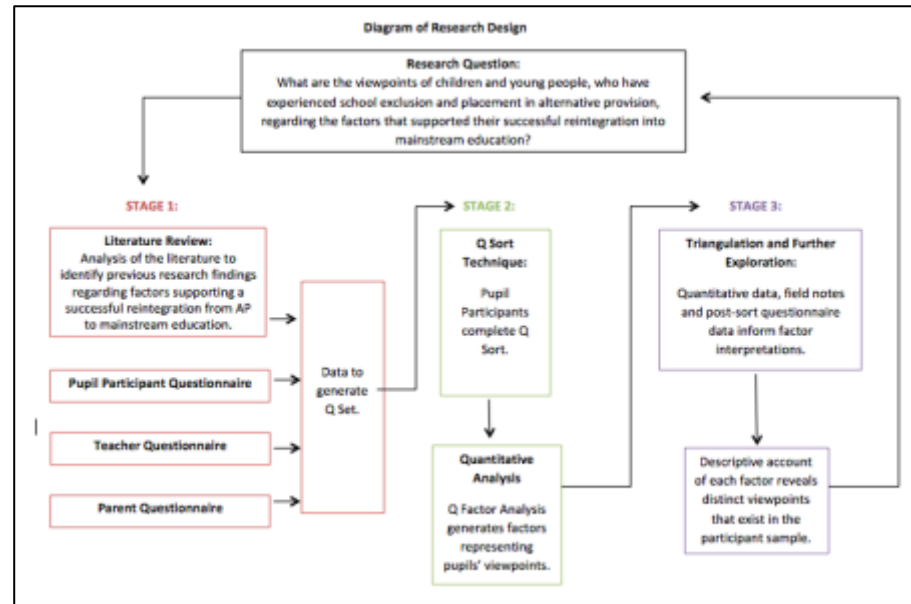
Diagram of Research Design

Research Question:
What are the viewpoints of children and young people, who have experienced school exclusion and placement in alternative provision, regarding the factors that supported their successful reintegration into mainstream education?

STAGE 1:

Literature Review:
Analysis of the literature to identify previous research findings regarding factors supporting a successful reintegration from AP to mainstream education.

Pupil Participant Questionnaire

Teacher Questionnaire

Parent Questionnaire

Data to generate Q Set.

STAGE 2:

Q Sort Technique:

Pupil Participants complete Q Sort.

Quantitative Analysis

Q Factor Analysis generates factors representing pupils' viewpoints.

STAGE 3:

Triangulation and Further Exploration:

Quantitative data, field notes and post-sort questionnaire data inform factor interpretations.

Descriptive account of each factor reveals distinct viewpoints that exist in the participant sample.